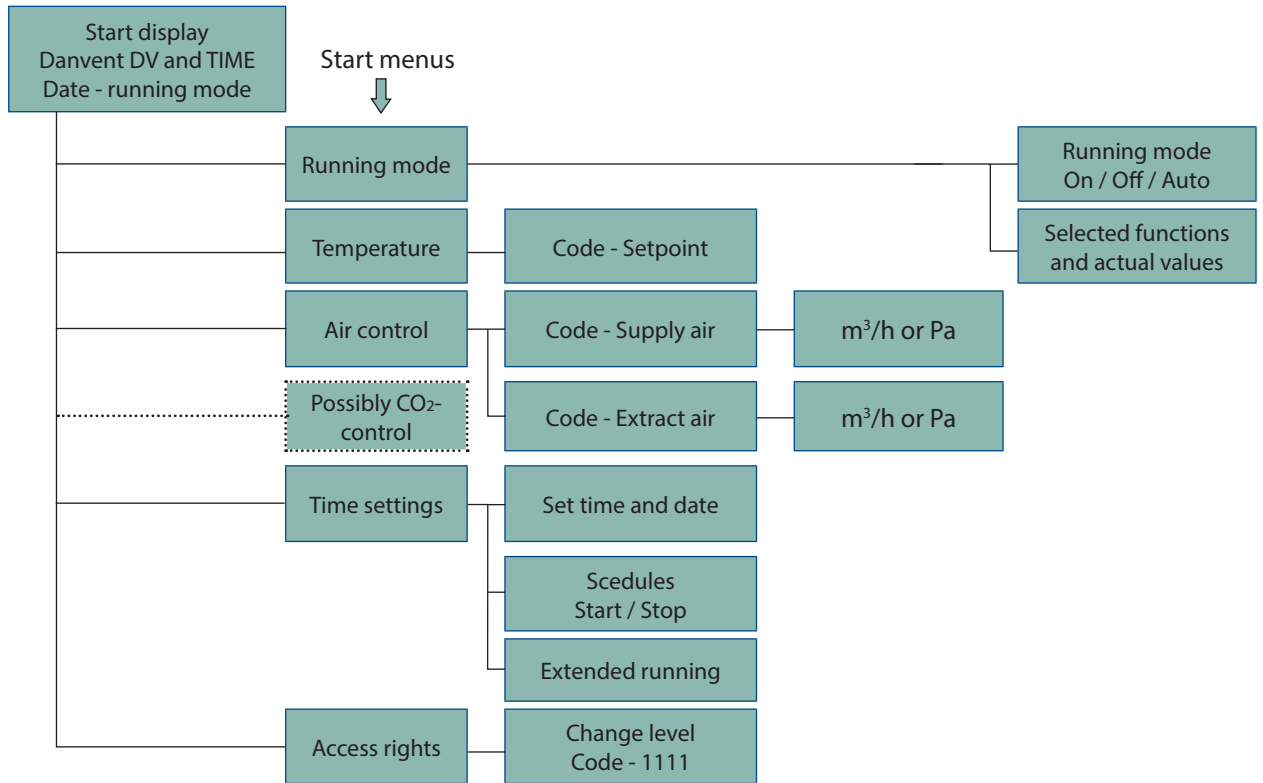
Start display
Danvent DV and TIME
Date - running mode

Start menus

Running mode

Running mode
On / Off / Auto

Selected functions
and actual values

Temperature

Code - Setpoint

Air control

Code - Supply air

$m^3$/h or Pa

Possibly $CO_2$-control

Code - Extract air

$m^3$/h or Pa

Time settings

Set time and date

Scedules
Start / Stop

Extended running

Access rights

Change level
Code - 1111